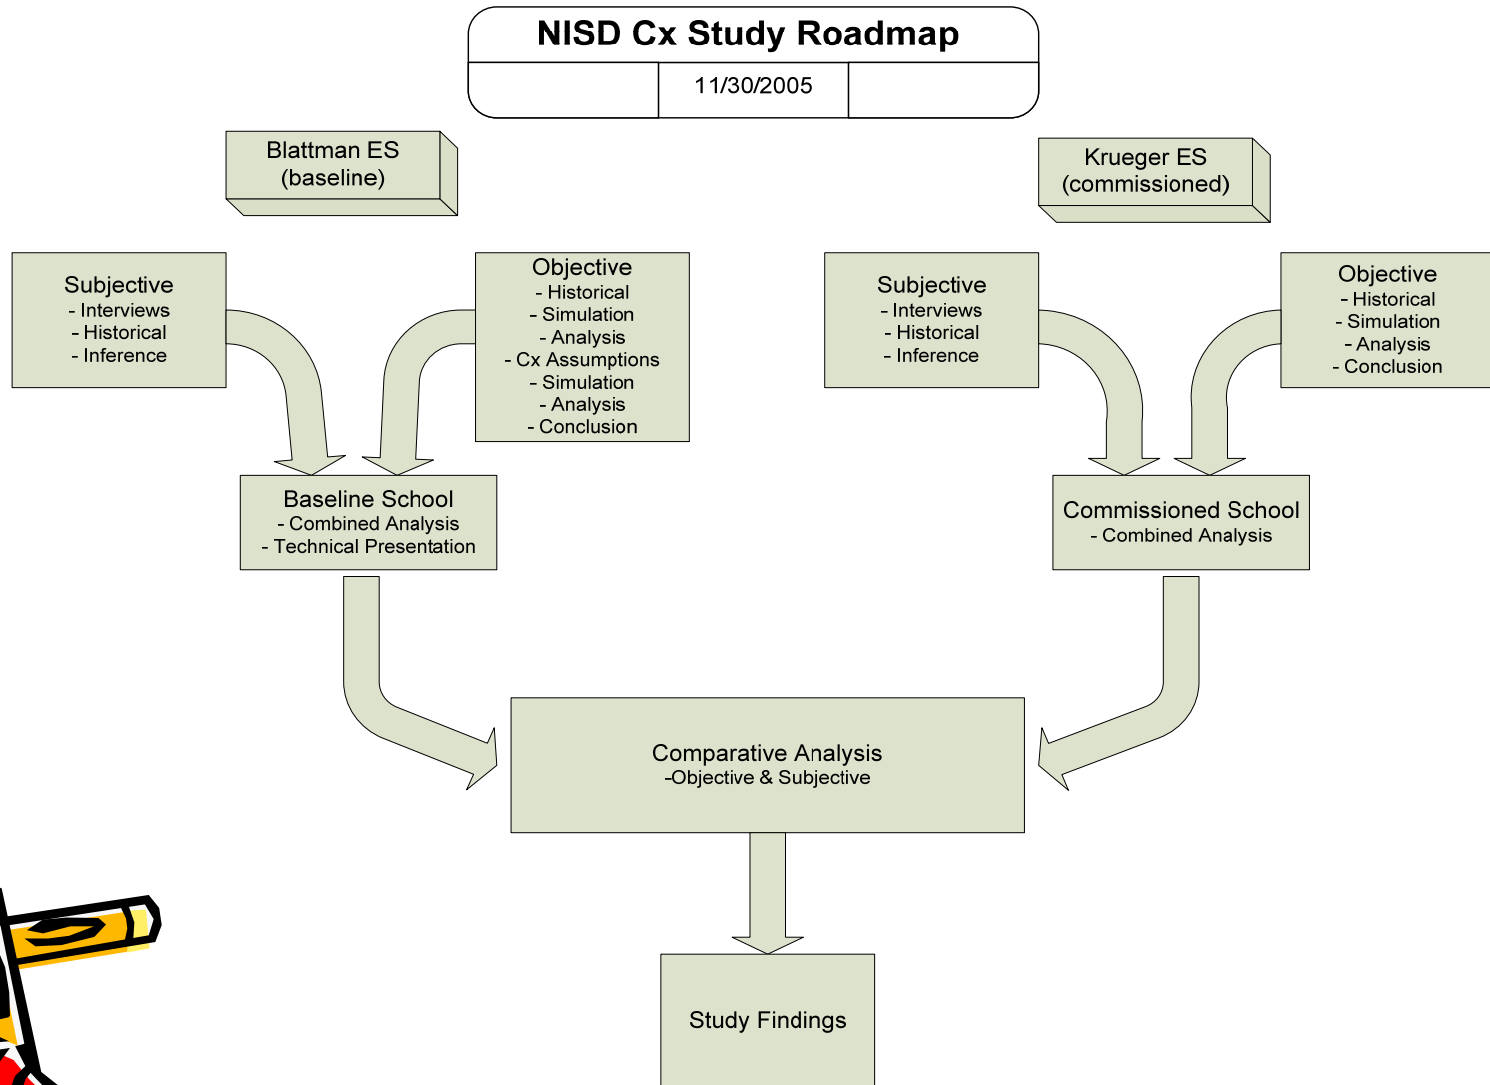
NISD Cx Study Roadmap

11/30/2005

Blattman ES
(baseline)

Krueger ES
(commissioned)

Subjective
- Interviews
- Historical
- Inference

Objective
- Historical
- Simulation
- Analysis
- Cx Assumptions
- Simulation
- Analysis
- Conclusion

Subjective
- Interviews
- Historical
- Inference

Objective
- Historical
- Simulation
- Analysis
- Conclusion

Baseline School
- Combined Analysis
- Technical Presentation

Commissioned School
- Combined Analysis

Comparative Analysis
-Objective & Subjective

Study Findings